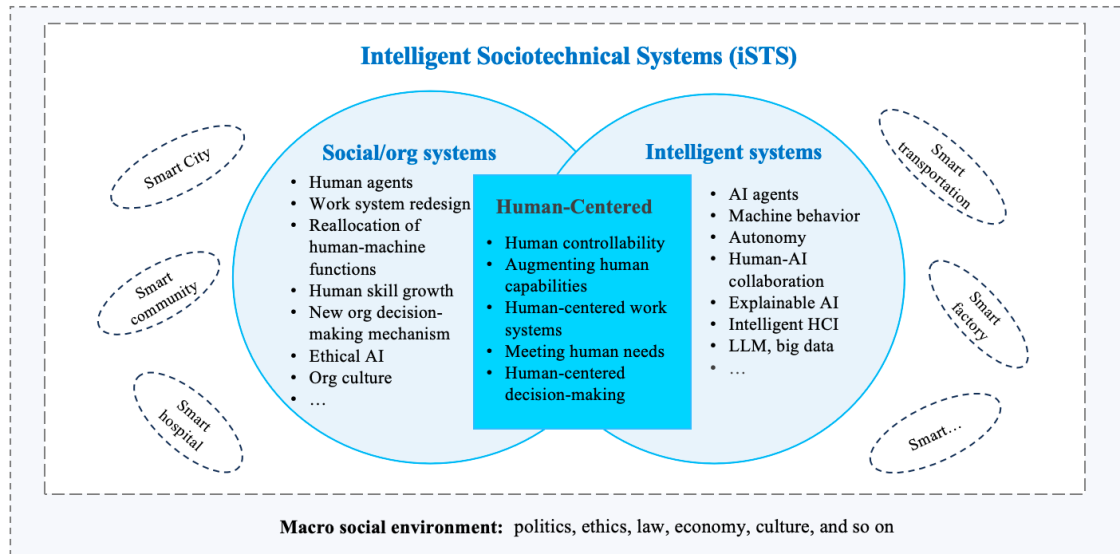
Intelligent Sociotechnical Systems (iSTS)

Smart City

Smart community

Smart hospital

Social/org systems

- Human agents
- Work system redesign
- Reallocation of human-machine functions
- Human skill growth
- New org decision-making mechanism
- Ethical AI
- Org culture
- …

Human-Centered

- Human controllability
- Augmenting human capabilities
- Human-centered work systems
- Meeting human needs
- Human-centered decision-making

Intelligent systems

- AI agents
- Machine behavior
- Autonomy
- Human-AI collaboration
- Explainable AI
- Intelligent HCI
- LLM, big data
- …

Smart transportation

Smart factory

Smart…

Macro social environment: politics, ethics, law, economy, culture, and so on